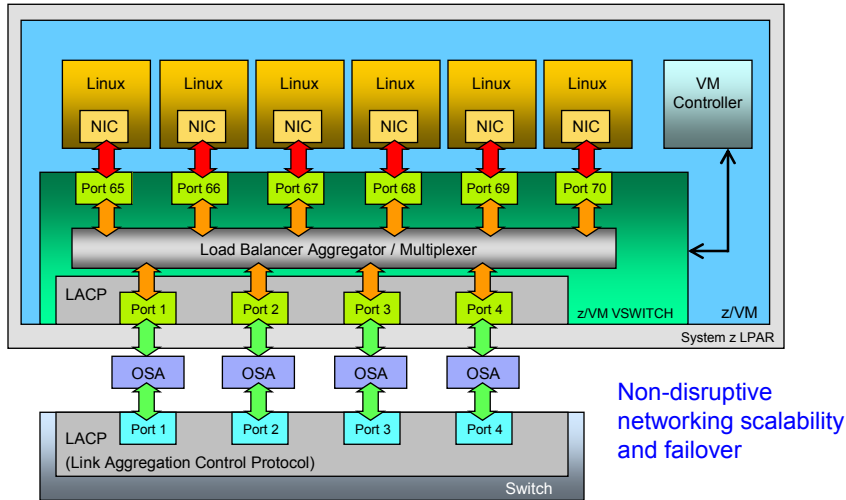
Linux
NIC
Linux
NIC
Linux
NIC
Linux
NIC
Linux
NIC
Linux
NIC
VM Controller

Port 65
Port 66
Port 67
Port 68
Port 69
Port 70

Load Balancer Aggregator / Multiplexer

LACP
Port 1
Port 2
Port 3
Port 4
z/VM VSWITCH
z/VM
System z LPAR

OSA
OSA
OSA
OSA

LACP
(Link Aggregation Control Protocol)
Port 1
Port 2
Port 3
Port 4
Switch

Non-disruptive networking scalability and failover